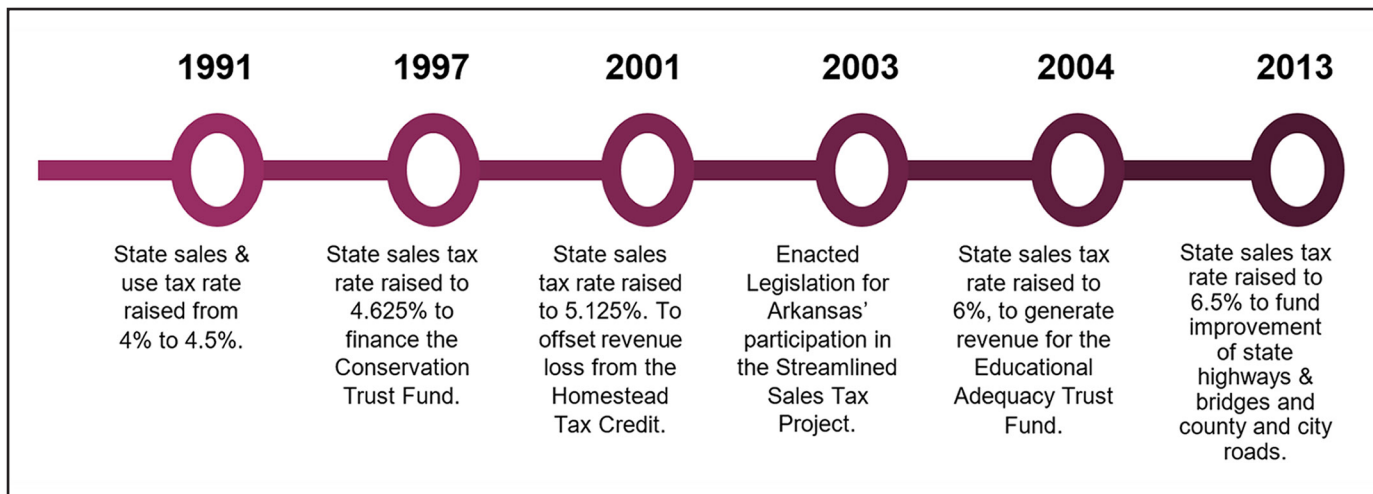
1991

State sales & use tax rate raised from 4% to 4.5%.

1997

State sales tax rate raised to 4.625% to finance the Conservation Trust Fund.

2001

State sales tax rate raised to 5.125%. To offset revenue loss from the Homestead Tax Credit.

2003

Enacted Legislation for Arkansas' participation in the Streamlined Sales Tax Project.

2004

State sales tax rate raised to 6%, to generate revenue for the Educational Adequacy Trust Fund.

2013

State sales tax rate raised to 6.5% to fund improvement of state highways & bridges and county and city roads.